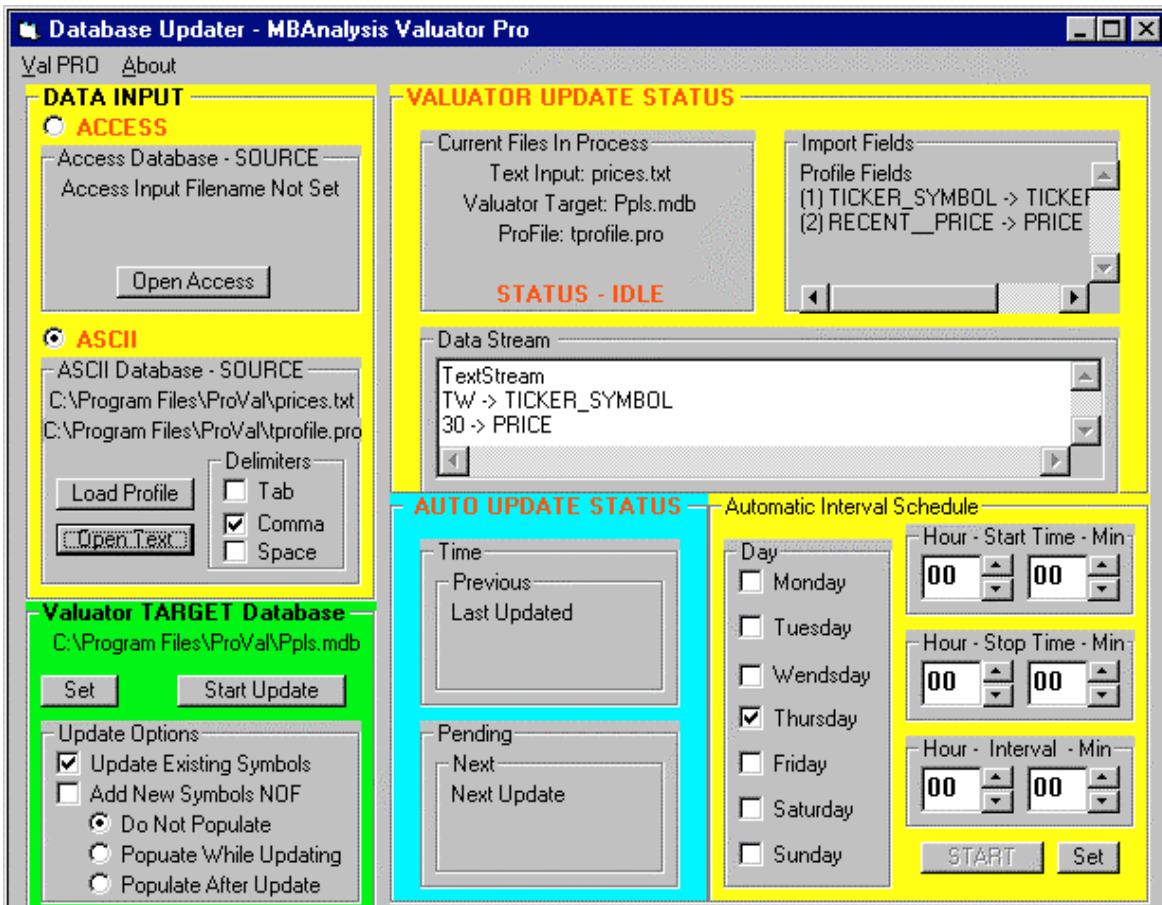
Database Updater - MBAnalysis Valuator Pro

Val PRO About

DATA INPUT

ACCESS

Access Database - SOURCE

Access Input Filename Not Set

Open Access

ASCII

ASCII Database - SOURCE

C:\Program Files\ProVal\prices.txt

C:\Program Files\ProVal\tprofile.pro

Load Profile

Open Text

Delimiters

Tab

Comma

Space

Valuator TARGET Database

C:\Program Files\ProVal\Ppls.mdb

Set

Start Update

Update Options

Update Existing Symbols

Add New Symbols NOF

Do Not Populate

Popuate While Updating

Populate After Update

VALUATOR UPDATE STATUS

Current Files In Process

Text Input: prices.txt

Valuator Target: Ppls.mdb

ProFile: tprofile.pro

STATUS - IDLE

Import Fields

Profile Fields

(1) TICKER_SYMBOL -> TICKE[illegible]

(2) RECENT__PRICE -> PRICE

Data Stream

TextStream

TW -> TICKER_SYMBOL

30 -> PRICE

AUTO UPDATE STATUS

Time

Previous

Last Updated

Pending

Next

Next Update

Automatic Interval Schedule

Day

Monday

Tuesday

Wendsday

Thursday

Friday

Saturday

Sunday

Hour - Start Time - Min

00 00

Hour - Stop Time - Min

00 00

Hour - Interval - Min

00 00

START

Set